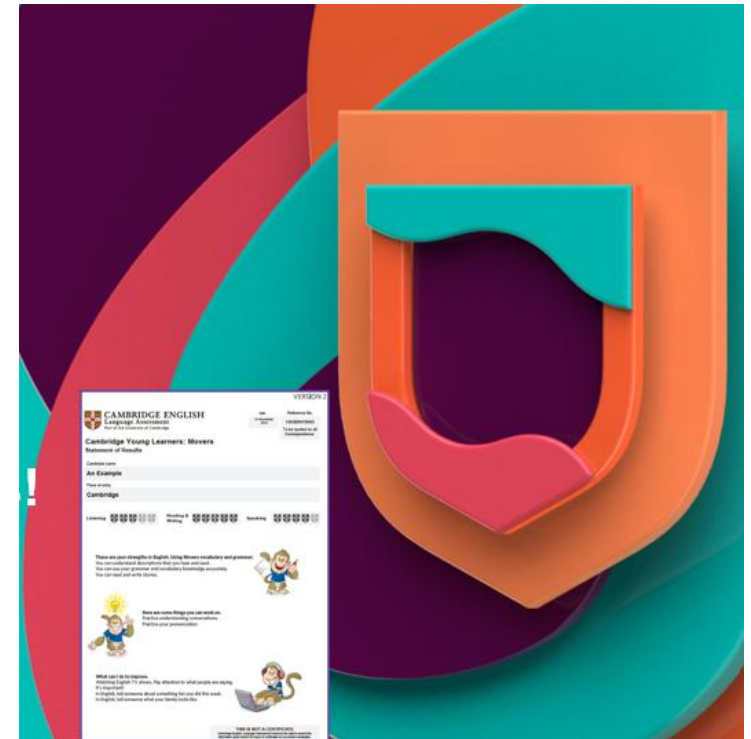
VERSION 2

CAMBRIDGE ENGLISH
Language Assessment
Part of the University of Cambridge

Reference No.

Cambridge Young Learners: Movers
Statement of Results

Candidate name
An Example

Place of entry
Cambridge

Listening

Reading & Writing

Speaking

These are your strengths in English. Using Movers vocabulary and grammar:
You can understand descriptions that you hear and read.
You can use your grammar and vocabulary knowledge accurately.
You can read and write stories.

Here are some things you can work on.
Practise understanding conversations.
Practise your pronunciation.

What can I do to improve.
Watching English TV shows. Pay attention to what people are saying.
It's important!
In English, tell someone about something fun you did this week.
In English, tell someone what your family looks like.

THIS IS NOT A CERTIFICATE